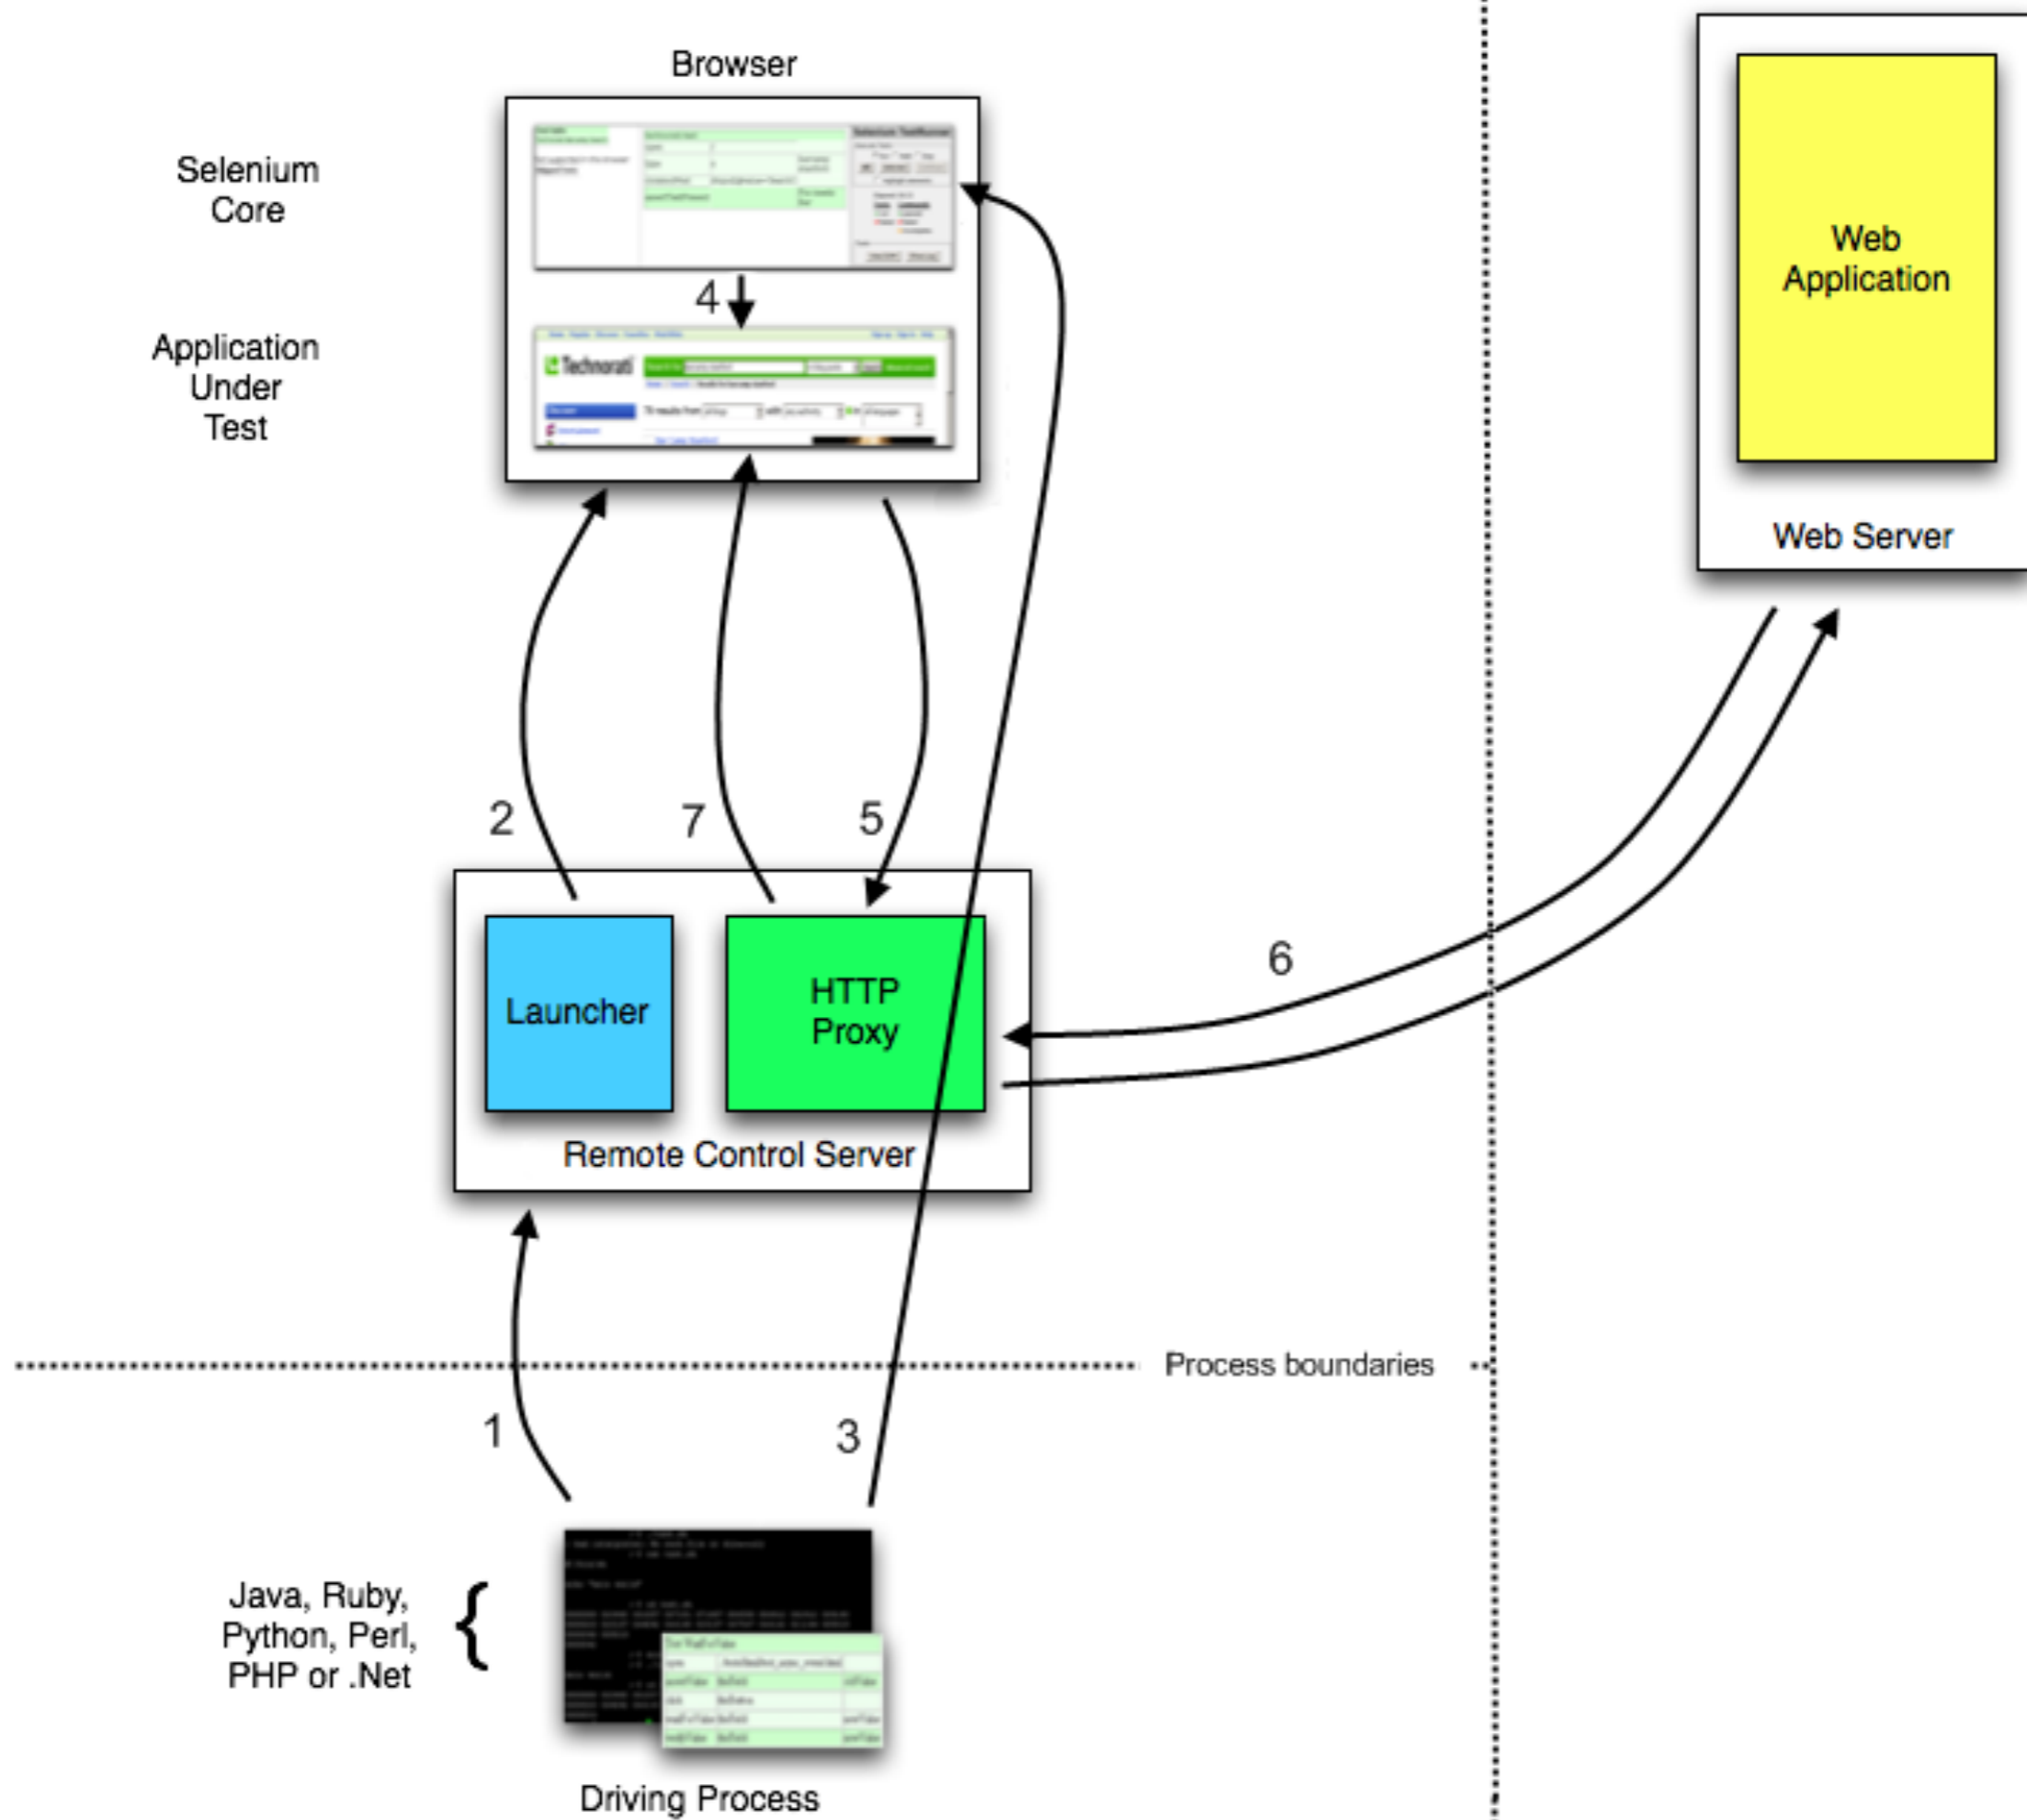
Browser

Selenium Core

Application Under Test

4

Technorati

Web Application

Web Server

2

7

5

6

Launcher

HTTP Proxy

Remote Control Server

Process boundaries

1

3

Java, Ruby, Python, Perl, PHP or .Net

Driving Process